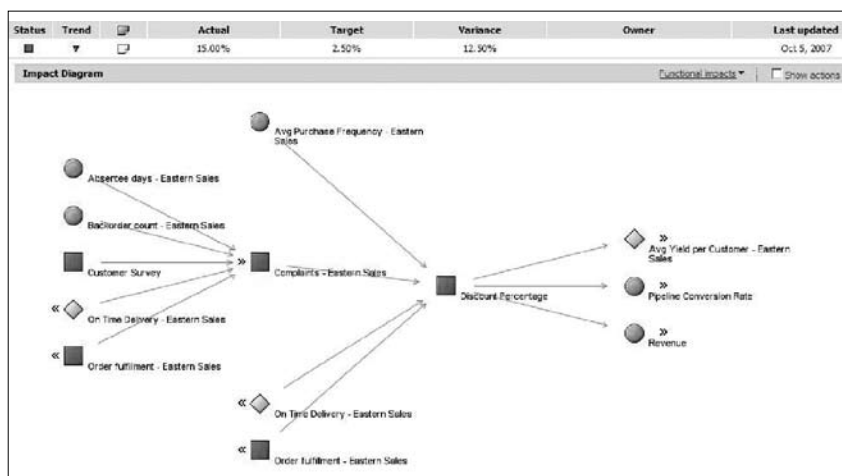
| Status | Trend | | Actual | Target | Variance | Owner | Last updated |
|---|---|---|---|---|---|---|---|
| | ▼ | | 15.00% | 2.50% | 12.90% | | Oct 5, 2007 |

Impact Diagram

Functional impacts ▾ | Show actions

Avg Purchase Frequency - Eastern Sales

Absentee days - Eastern Sales

Backorder count - Eastern Sales

Customer Survey

« On Time Delivery - Eastern Sales

« Order fulfilment - Eastern Sales

» Complaints - Eastern Sales

Discount Percentage

« On Time Delivery - Eastern Sales

« Order fulfilment - Eastern Sales

» Avg Yield per Customer - Eastern Sales

» Pipeline Conversion Rate

» Revenue